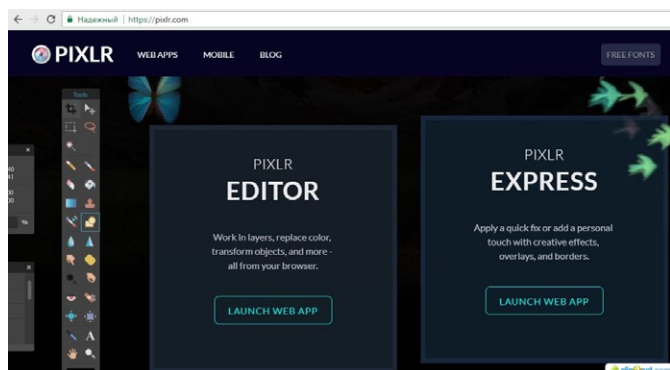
Надежный | https://pixlr.com

PIXLR WEB APPS MOBILE BLOG FREE FONTS

Tools

PIXLR
EDITOR

Work in layers, replace color, transform objects, and more - all from your browser.

LAUNCH WEB APP

PIXLR
EXPRESS

Apply a quick fix or add a personal touch with creative effects, overlays, and borders.

LAUNCH WEB APP